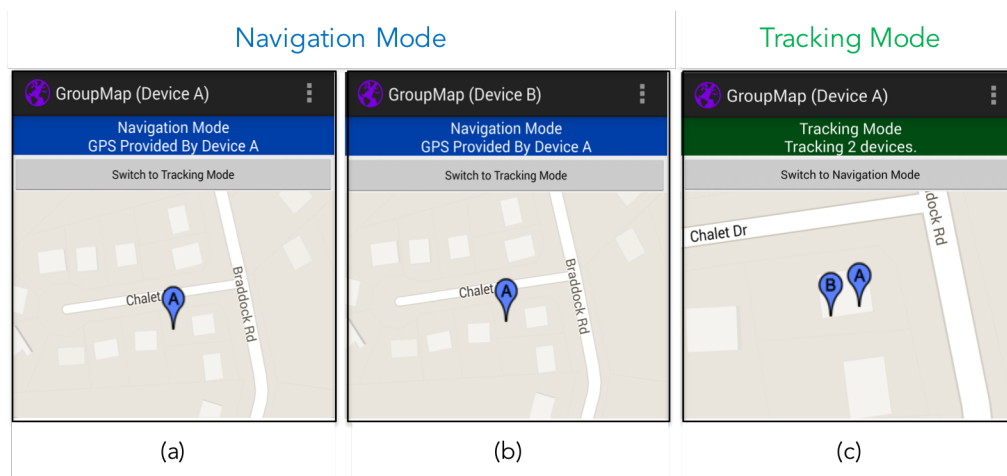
Navigation Mode

Tracking Mode

GroupMap (Device A)

Navigation Mode
GPS Provided By Device A

Switch to Tracking Mode

Chalet

A

Braddock Rd

(a)

GroupMap (Device B)

Navigation Mode
GPS Provided By Device A

Switch to Tracking Mode

Chalet

A

Braddock Rd

(b)

GroupMap (Device A)

Tracking Mode
Tracking 2 devices.

Switch to Navigation Mode

Chalet Dr

dock Rd

B

A

(c)